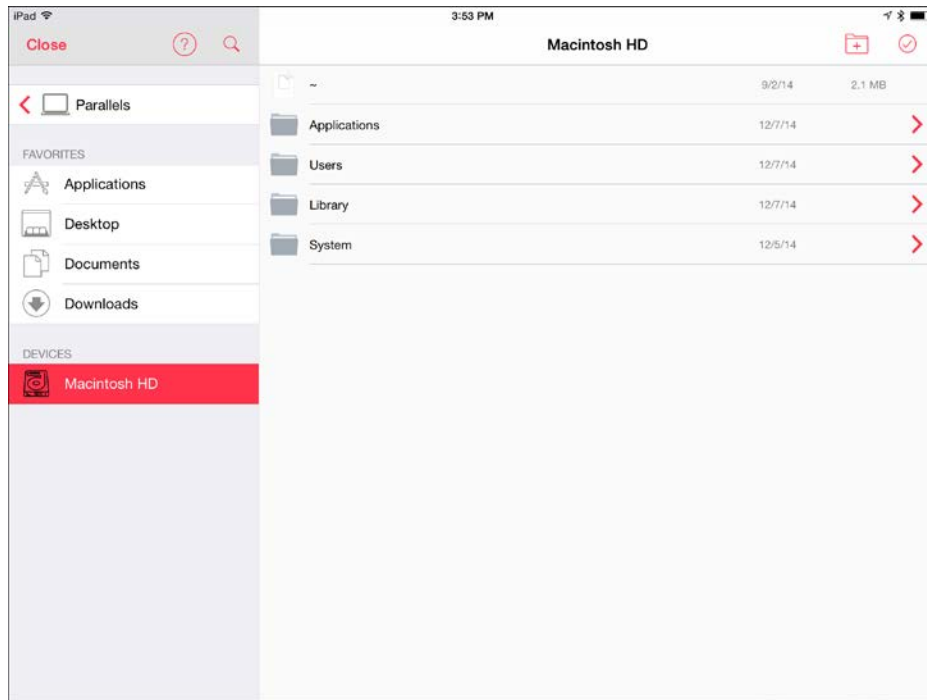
iPad
3:53 PM

Close

Macintosh HD

Parallels

FAVORITES

Applications

Desktop

Documents

Downloads

DEVICES

Macintosh HD

| | | |
|---|---|---|
| ~ | 9/2/14 | 2.1 MB |
| Applications | 12/7/14 | |
| Users | 12/7/14 | |
| Library | 12/7/14 | |
| System | 12/5/14 | |